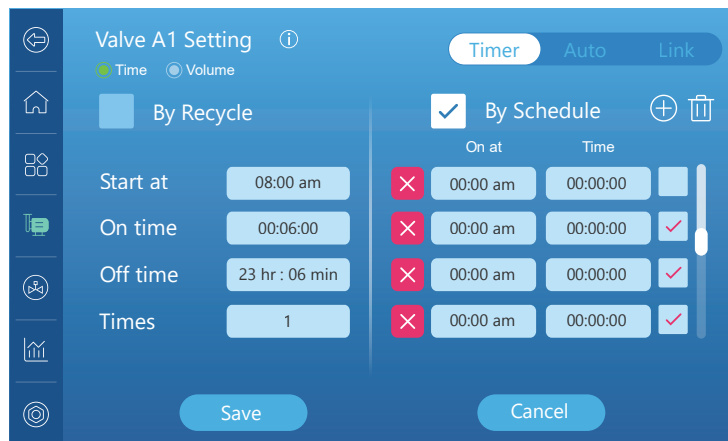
Valve A1 Setting ⓘ

Time Volume

Timer Auto Link

By Recycle

By Schedule

On at Time

Start at 08:00 am

On time 00:06:00

Off time 23 hr : 06 min

Times 1

| On at | Time |
|---|---|
| 00:00 am | 00:00:00 |
| 00:00 am | 00:00:00 |
| 00:00 am | 00:00:00 |
| 00:00 am | 00:00:00 |

Save

Cancel